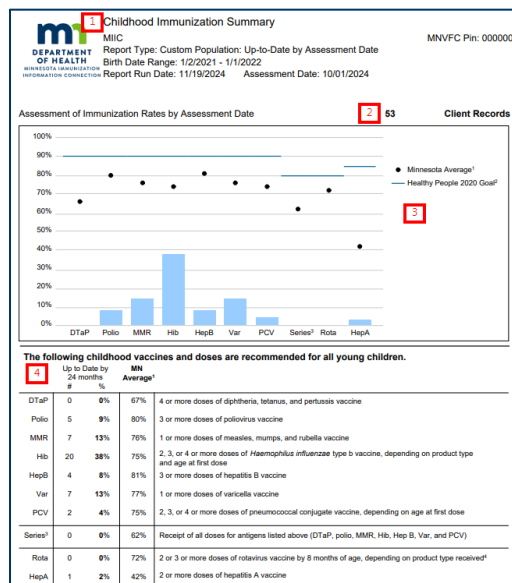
1 Childhood Immunization Summary

MIIC
Report Type: Custom Population: Up-to-Date by Assessment Date
Birth Date Range: 1/2/2021 - 1/1/2022
Report Run Date: 11/19/2024 Assessment Date: 10/01/2024

MNVFC Pin: 000000

DEPARTMENT OF HEALTH
MINNESOTA IMMUNIZATION INFORMATION CONNECTION

Assessment of Immunization Rates by Assessment Date

2 53 Client Records

100%
90%
80%
70%
60%
50%
40%
30%
20%
10%
0%

DTaP Polio MMR Hib HepB Var PCV Series³ Rota HepA

● Minnesota Average¹
— Healthy People 2020 Goal²

3

The following childhood vaccines and doses are recommended for all young children.

4

| | Up to Date by 24 months # | % | MN Average¹ | |
|---|---|---|---|---|
| DTaP | 0 | 0% | 67% | 4 or more doses of diphtheria, tetanus, and pertussis vaccine |
| Polio | 5 | 9% | 80% | 3 or more doses of poliovirus vaccine |
| MMR | 7 | 13% | 76% | 1 or more doses of measles, mumps, and rubella vaccine |
| Hib | 20 | 38% | 75% | 2, 3, or 4 or more doses of *Haemophilus influenzae* type b vaccine, depending on product type and age at first dose |
| HepB | 4 | 8% | 81% | 3 or more doses of hepatitis B vaccine |
| Var | 7 | 13% | 77% | 1 or more doses of varicella vaccine |
| PCV | 2 | 4% | 75% | 2, 3, or 4 or more doses of pneumococcal conjugate vaccine, depending on age at first dose |
| Series³ | 0 | 0% | 62% | Receipt of all doses for antigens listed above (DTaP, polio, MMR, Hib, Hep B, Var, and PCV) |
| Rota | 0 | 0% | 72% | 2 or 3 or more doses of rotavirus vaccine by 8 months of age, depending on product type received⁴ |
| HepA | 1 | 2% | 42% | 2 or more doses of hepatitis A vaccine |